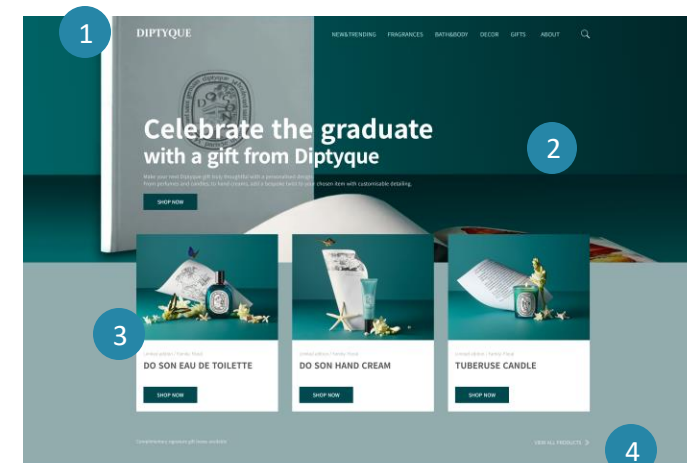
1

DIPTYQUE

NEW&TRENDING FRAGRANCES BATH&BODY DECOR GIFTS ABOUT

Celebrate the graduate
with a gift from Diptyque

2

Make your next Diptyque gift truly thoughtful with a personalised design. From perfumes and candles, to hand creams, add a bespoke twist to your chosen item with customisable detailing.

SHOP NOW

3

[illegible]
DO SON EAU DE TOILETTE
SHOP NOW

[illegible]
DO SON HAND CREAM
SHOP NOW

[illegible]
TUBERUSE CANDLE
SHOP NOW

Complimentary signature gift boxes available

VIEW ALL PRODUCTS

4